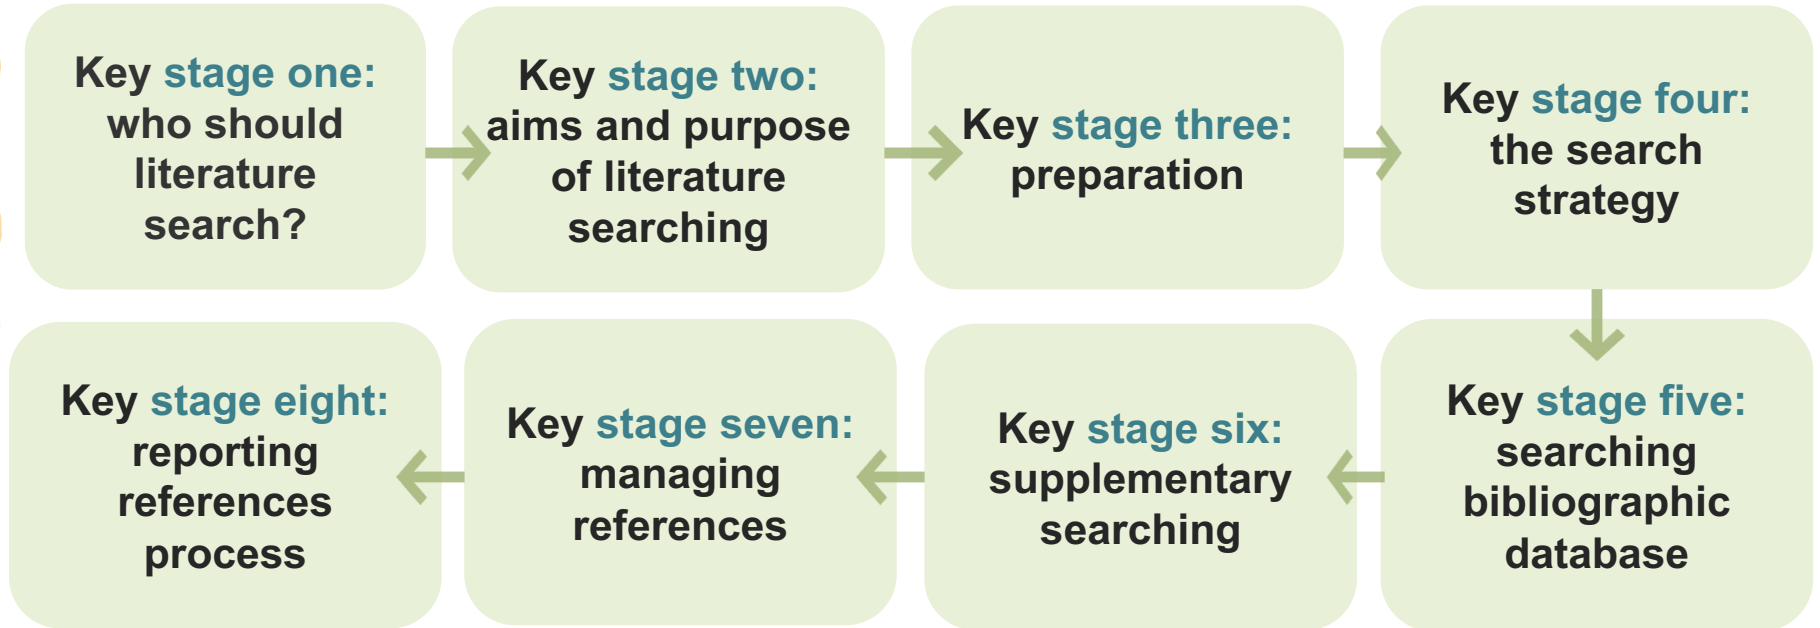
Key stage one: who should literature search?

Key stage two: aims and purpose of literature searching

Key stage three: preparation

Key stage four: the search strategy

Key stage five: searching bibliographic database

Key stage six: supplementary searching

Key stage seven: managing references

Key stage eight: reporting references process